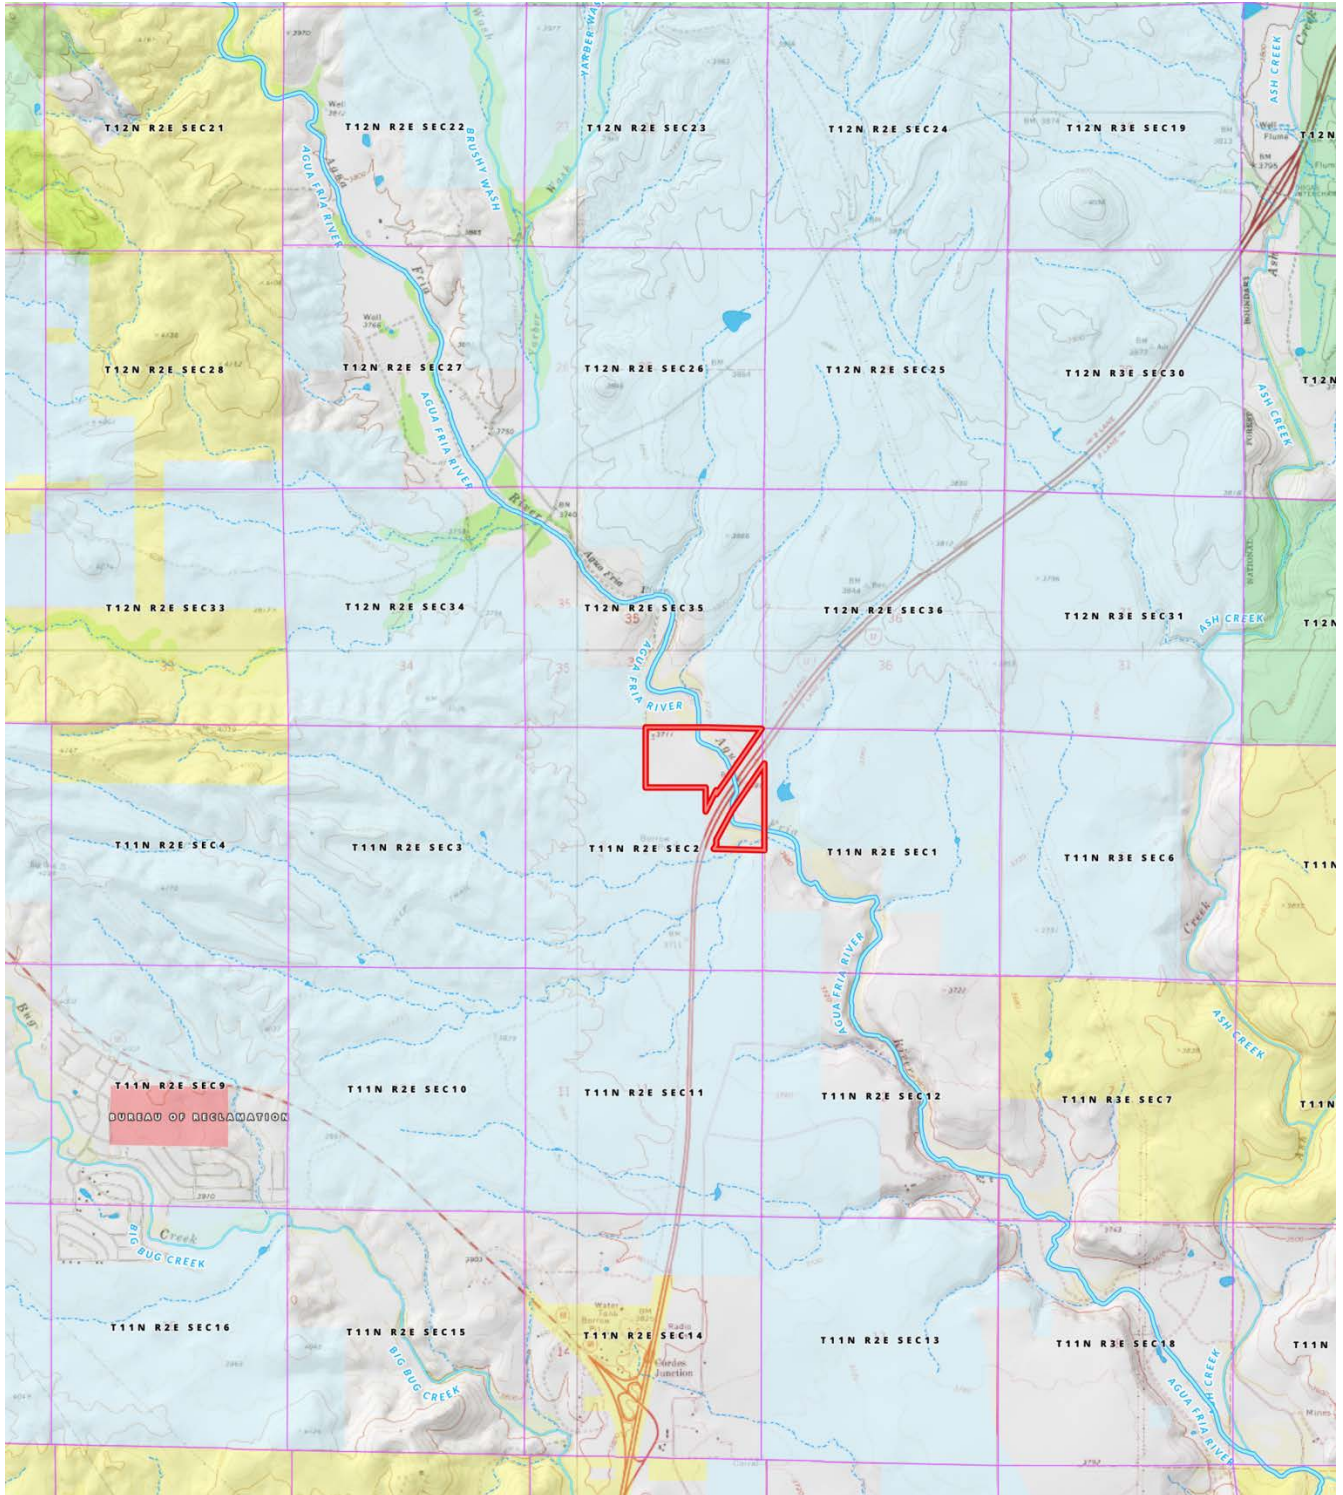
T12N R2E SEC21
T12N R2E SEC22
T12N R2E SEC23
T12N R2E SEC24
T12N R3E SEC19
T12N

YARBER WASH
BRUSHY WASH
AGUA FRIA RIVER
ASH CREEK
Wash
Agua
Fria
Well
Flume

T12N R2E SEC28
T12N R2E SEC27
T12N R2E SEC26
T12N R2E SEC25
T12N R3E SEC30
T12N

AGUA FRIA RIVER
ASH CREEK
River
Agua Fria

T12N R2E SEC33
T12N R2E SEC34
T12N R2E SEC35
T12N R2E SEC36
T12N R3E SEC31
T12N

ASH CREEK
AGUA FRIA RIVER

T11N R2E SEC4
T11N R2E SEC3
T11N R2E SEC2
T11N R2E SEC1
T11N R3E SEC6
T11N

Borrow
Creek
AGUA FRIA RIVER

T11N R2E SEC9
BUREAU OF RECLAMATION
T11N R2E SEC10
T11N R2E SEC11
T11N R2E SEC12
T11N R3E SEC7
T11N

Bug
ASH CREEK
River

BIG BUG CREEK
Creek
T11N R2E SEC16
T11N R2E SEC15
BIG BUG CREEK
Water
Tank
Radio
T11N R2E SEC14
Cordes
Junction
T11N R2E SEC13
T11N R3E SEC18
T11N
ASH CREEK
AGUA FRIA RIVER
Mines